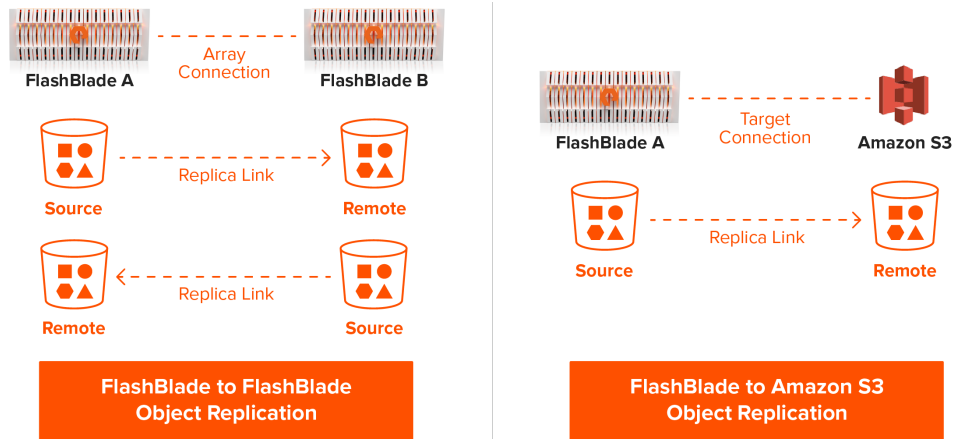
FlashBlade A

Array Connection

FlashBlade B

Replica Link

Source

Remote

Replica Link

Remote

Source

FlashBlade to FlashBlade Object Replication

FlashBlade A

Target Connection

Amazon S3

Replica Link

Source

Remote

FlashBlade to Amazon S3 Object Replication